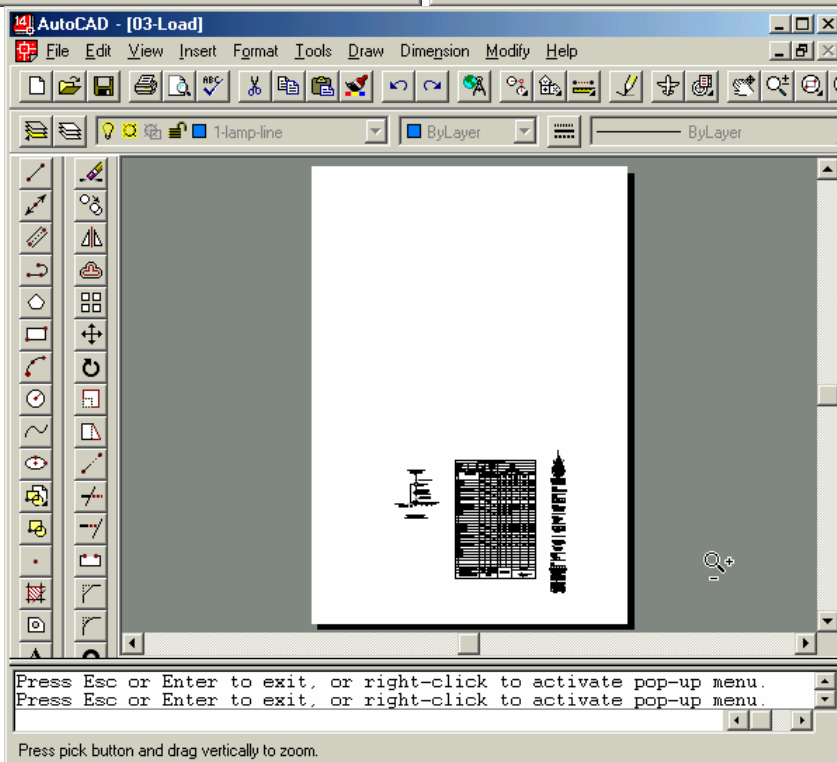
AutoCAD - [03-Load]

File Edit View Insert Format Tools Draw Dimension Modify Help

1-lamp-line

ByLayer

ByLayer

Press Esc or Enter to exit, or right-click to activate pop-up menu.
Press Esc or Enter to exit, or right-click to activate pop-up menu.

Press pick button and drag vertically to zoom.